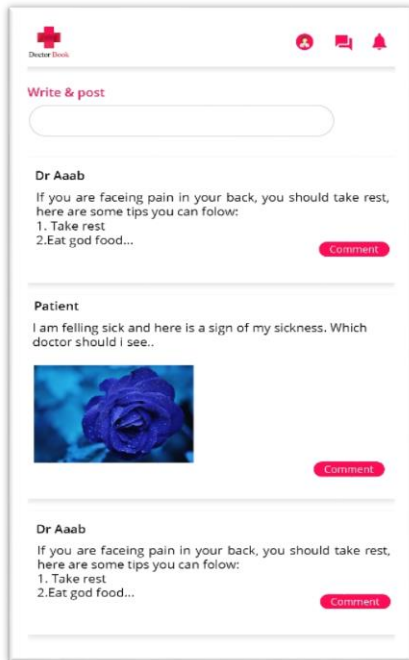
Doctor Book

Write & post

Dr Aaab

If you are faceing pain in your back, you should take rest, here are some tips you can folow:
1. Take rest
2.Eat god food...

Comment

Patient

I am felling sick and here is a sign of my sickness. Which doctor should i see..

Comment

Dr Aaab

If you are faceing pain in your back, you should take rest, here are some tips you can folow:
1. Take rest
2.Eat god food...

Comment